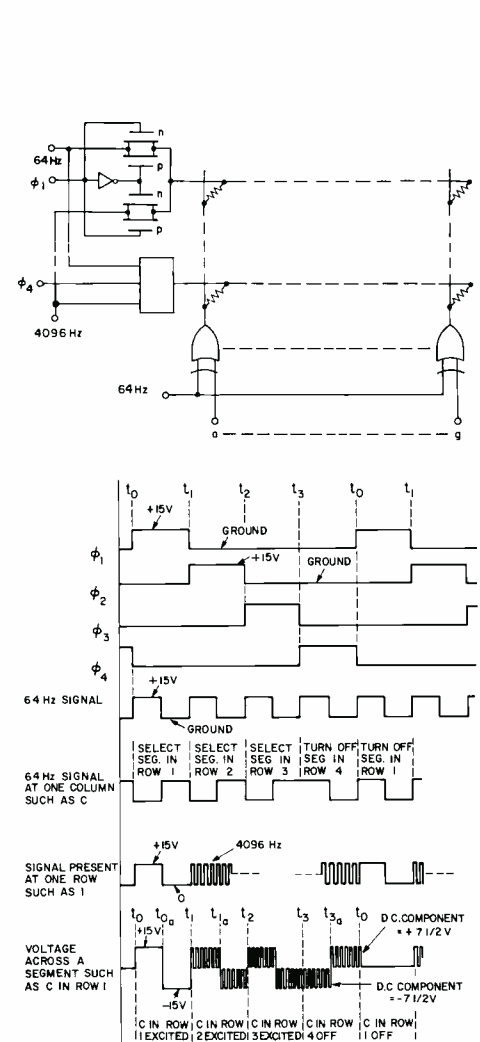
64 Hz
$\phi_1$
n
p
n
p
$\phi_4$
4096 Hz
64 Hz
a
g

$t_0$ $t_1$ $t_2$ $t_3$ $t_0$ $t_1$
+15V
GROUND
+15V
GROUND
$\phi_1$
$\phi_2$
$\phi_3$
$\phi_4$
64 Hz SIGNAL
+15V
GROUND
SELECT SEG. IN ROW 1
SELECT SEG. IN ROW 2
SELECT SEG. IN ROW 3
TURN OFF SEG. IN ROW 4
TURN OFF SEG. IN ROW 1
64 Hz SIGNAL AT ONE COLUMN SUCH AS C
SIGNAL PRESENT AT ONE ROW SUCH AS 1
+15V
4096 Hz
0
$t_0$ $t_{0a}$ $t_1$ $t_{1a}$ $t_2$ $t_3$ $t_{3a}$ $t_0$
+15V
VOLTAGE ACROSS A SEGMENT SUCH AS C IN ROW I
-15V
D.C. COMPONENT = + 7 1/2 V
D.C COMPONENT = -7 1/2 V
C IN ROW 1 EXCITED
C IN ROW 2 EXCITED
C IN ROW 3 EXCITED
C IN ROW 4 OFF
C IN ROW 1 OFF